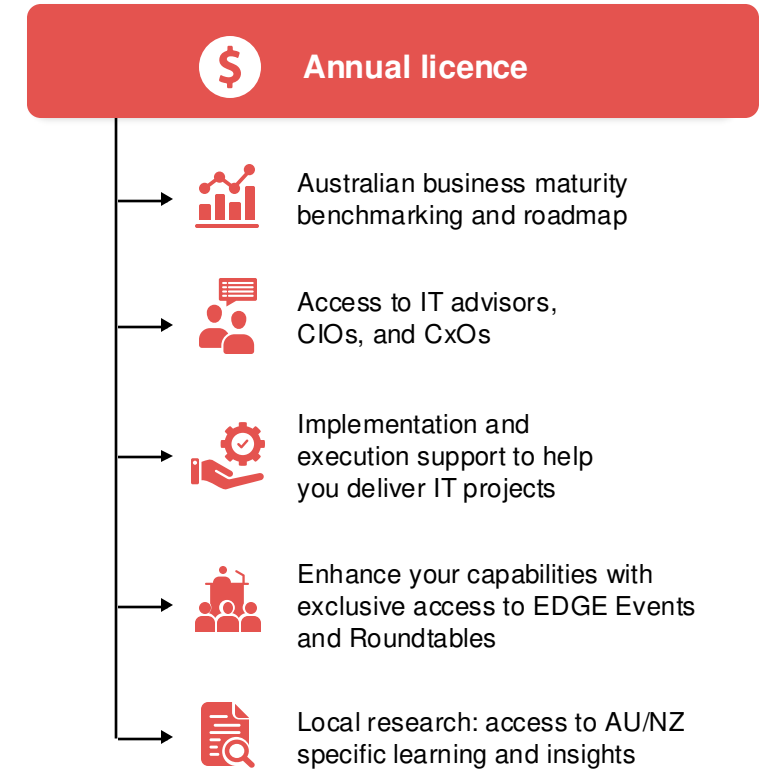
$ Annual licence

Australian business maturity benchmarking and roadmap

Access to IT advisors, CIOs, and CxOs

Implementation and execution support to help you deliver IT projects

Enhance your capabilities with exclusive access to EDGE Events and Roundtables

Local research: access to AU/NZ specific learning and insights